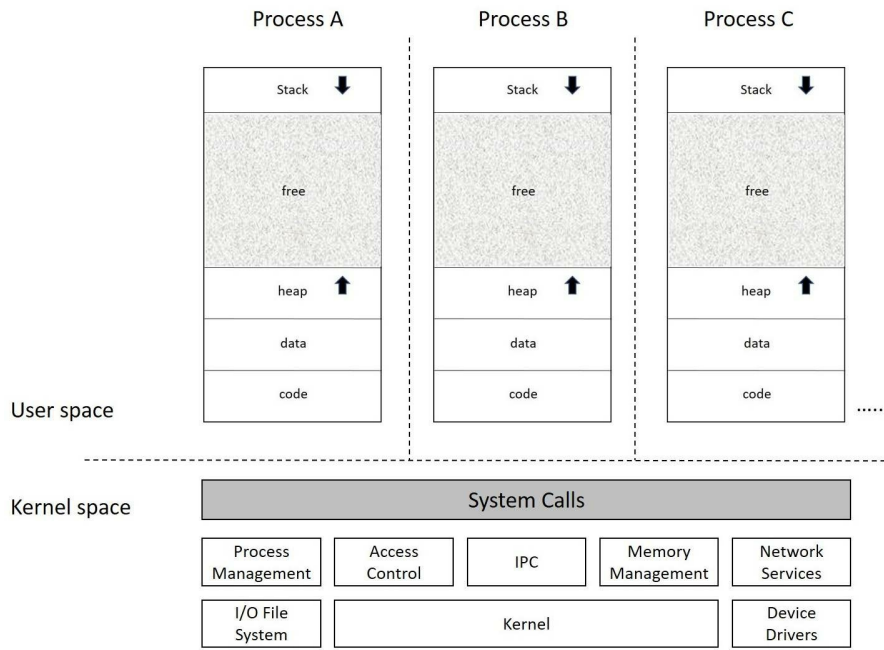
Process A

Stack

free

heap

data

code

Process B

Stack

free

heap

data

code

Process C

Stack

free

heap

data

code

.....

User space

Kernel space

System Calls

Process Management

Access Control

IPC

Memory Management

Network Services

I/O File System

Kernel

Device Drivers